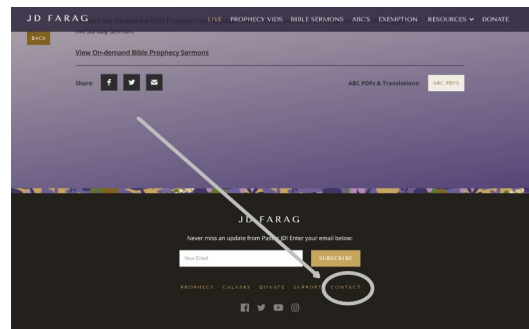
JD FARAG
LIVE PROPHECY VIDS BIBLE SERMONS ABC'S EXEMPTION RESOURCES DONATE
BACK
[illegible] the past five Bible Prophecy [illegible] Sunday sermon.
View On-demand Bible Prophecy Sermons
Share:
ABC PDFs & Translations: ABC PDFS

JD FARAG
Never miss an update from Pastor JD! Enter your email below:
Your Email
SUBSCRIBE
PROPHECY CALVARY DONATE SUPPORT CONTACT